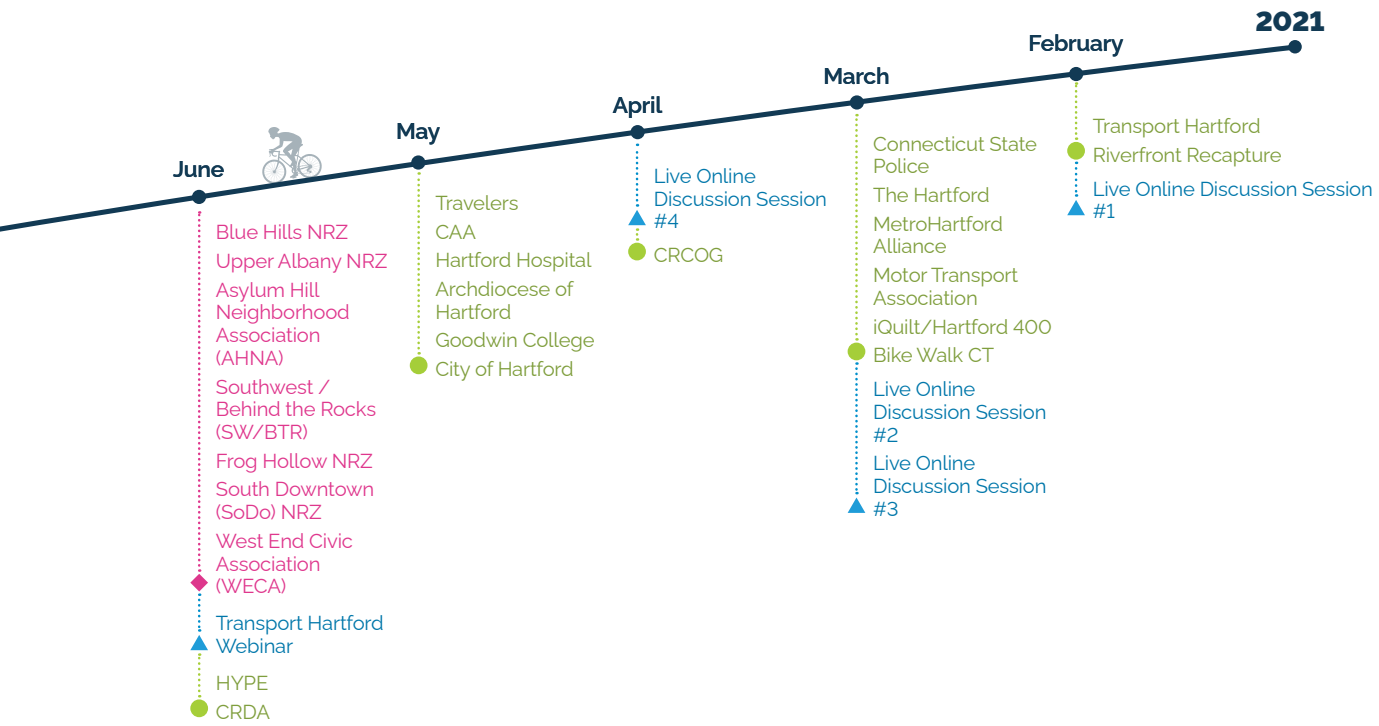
2021

February

Transport Hartford
Riverfront Recapture

Live Online Discussion Session #1

March

Connecticut State Police
The Hartford
MetroHartford Alliance
Motor Transport Association
iQuilt/Hartford 400
Bike Walk CT

Live Online Discussion Session #2
Live Online Discussion Session #3

April

Live Online Discussion Session #4

CRCOG

May

Travelers
CAA
Hartford Hospital
Archdiocese of Hartford
Goodwin College
City of Hartford

June

Blue Hills NRZ
Upper Albany NRZ
Asylum Hill Neighborhood Association (AHNA)
Southwest / Behind the Rocks (SW/BTR)
Frog Hollow NRZ
South Downtown (SoDo) NRZ
West End Civic Association (WECA)

Transport Hartford Webinar

HYPE
CRDA